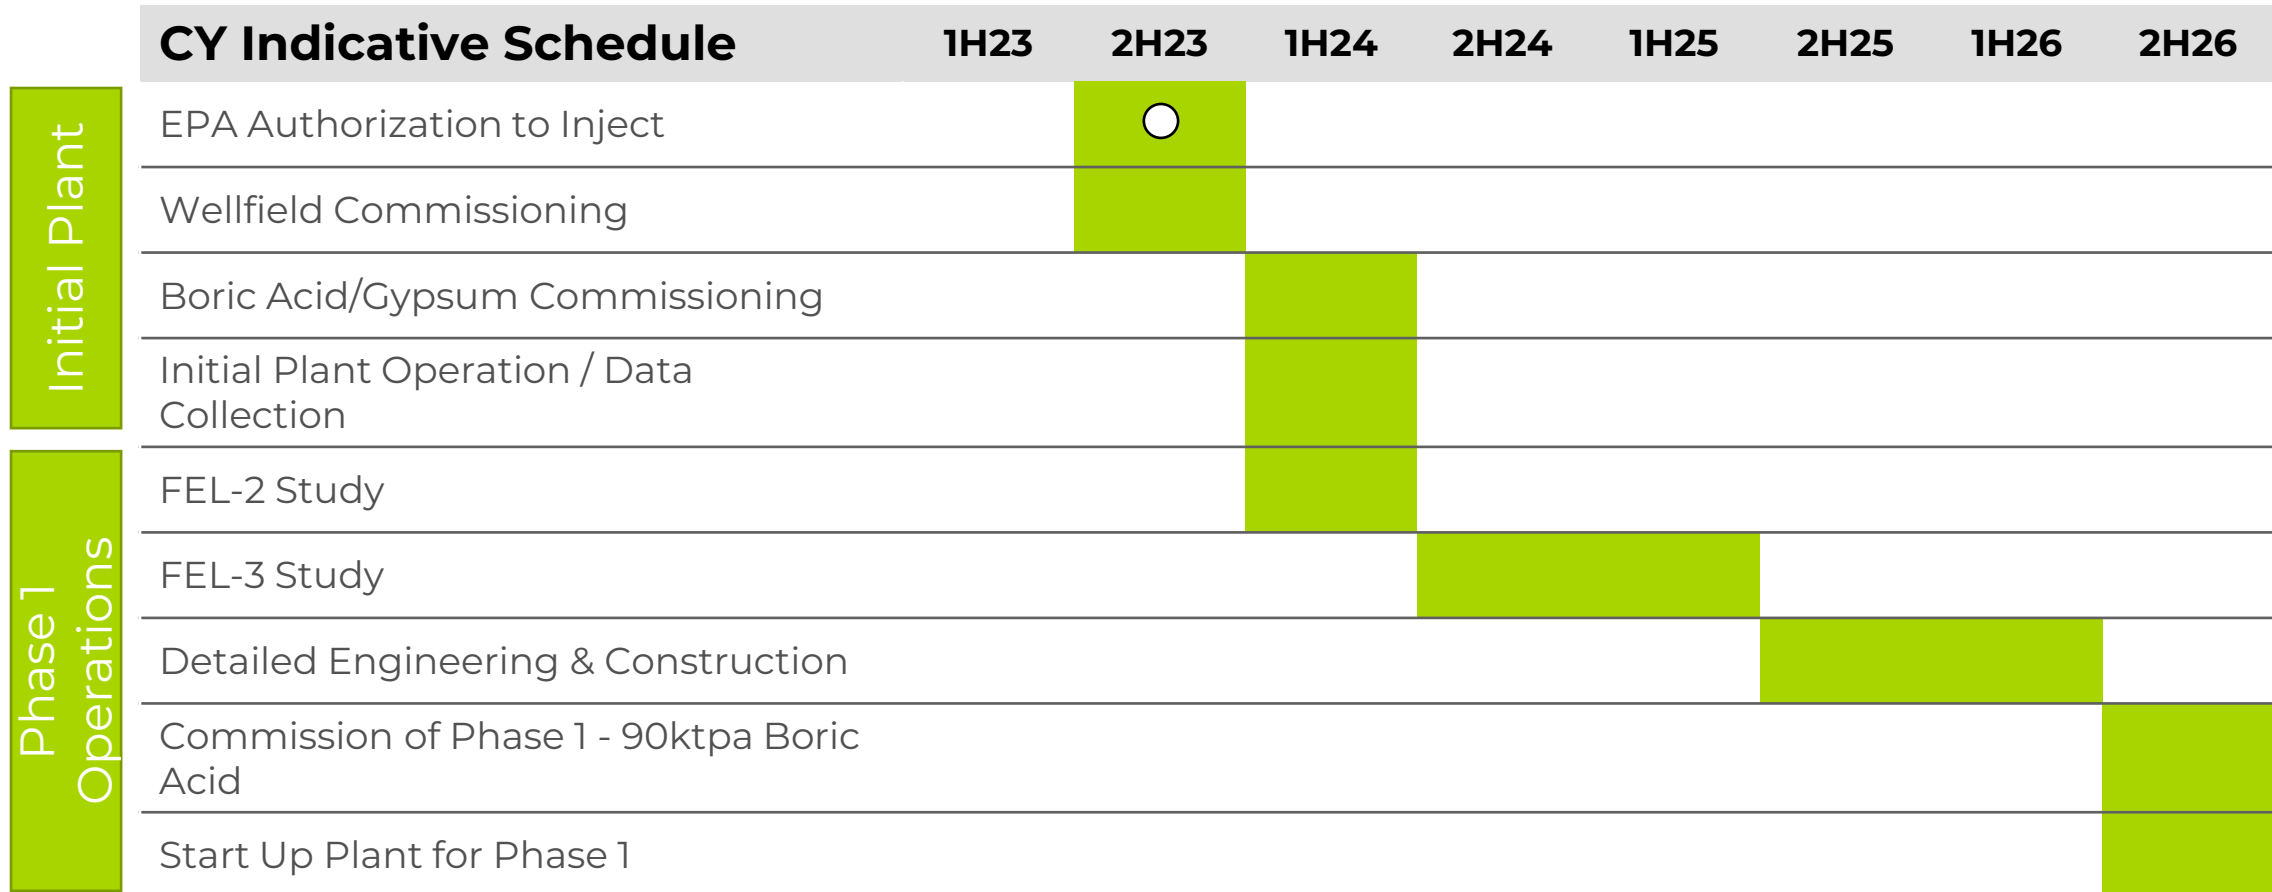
| CY Indicative Schedule | 1H23 | 2H23 | 1H24 | 2H24 | 1H25 | 2H25 | 1H26 | 2H26 |
|---|---|---|---|---|---|---|---|---|
| EPA Authorization to Inject | | | | | | | | |
| Wellfield Commissioning | | | | | | | | |
| Boric Acid/Gypsum Commissioning | | | | | | | | |
| Initial Plant Operation / Data Collection | | | | | | | | |
| FEL-2 Study | | | | | | | | |
| FEL-3 Study | | | | | | | | |
| Detailed Engineering & Construction | | | | | | | | |
| Commission of Phase 1 - 90ktpa Boric Acid | | | | | | | | |
| Start Up Plant for Phase 1 | | | | | | | | |

Initial Plant

Phase 1 Operations